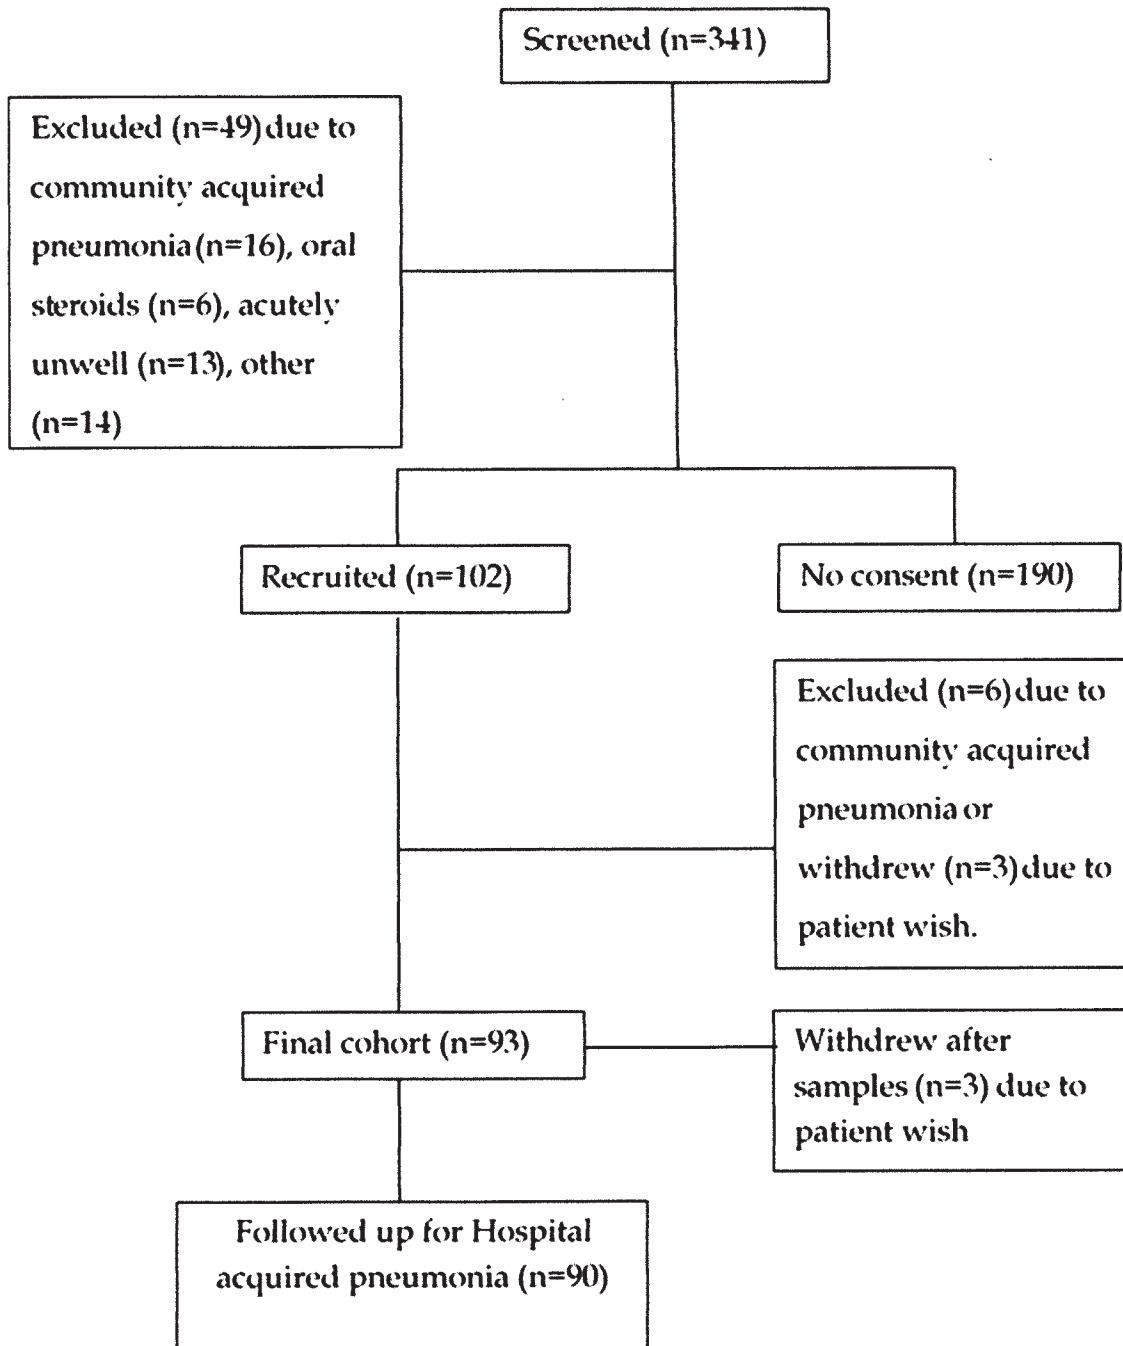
Screened (n=341)

Excluded (n=49) due to community acquired pneumonia (n=16), oral steroids (n=6), acutely unwell (n=13), other (n=14)

Recruited (n=102)

No consent (n=190)

Excluded (n=6) due to community acquired pneumonia or withdrew (n=3) due to patient wish.

Final cohort (n=93)

Withdrew after samples (n=3) due to patient wish

Followed up for Hospital acquired pneumonia (n=90)